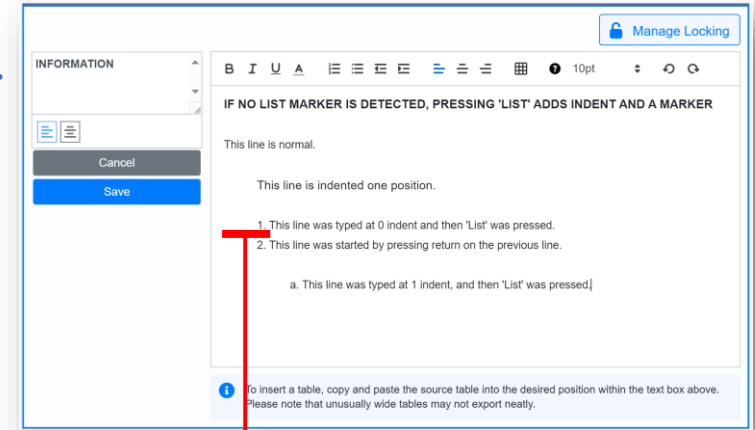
Manage Locking

INFORMATION

Cancel

Save

B I U A 10pt

IF NO LIST MARKER IS DETECTED, PRESSING 'LIST' ADDS INDENT AND A MARKER

This line is normal.

This line is indented one position.

1. This line was typed at 0 indent and then 'List' was pressed.
2. This line was started by pressing return on the previous line.

a. This line was typed at 1 indent, and then 'List' was pressed.

To insert a table, copy and paste the source table into the desired position within the text box above. Please note that unusually wide tables may not export neatly.